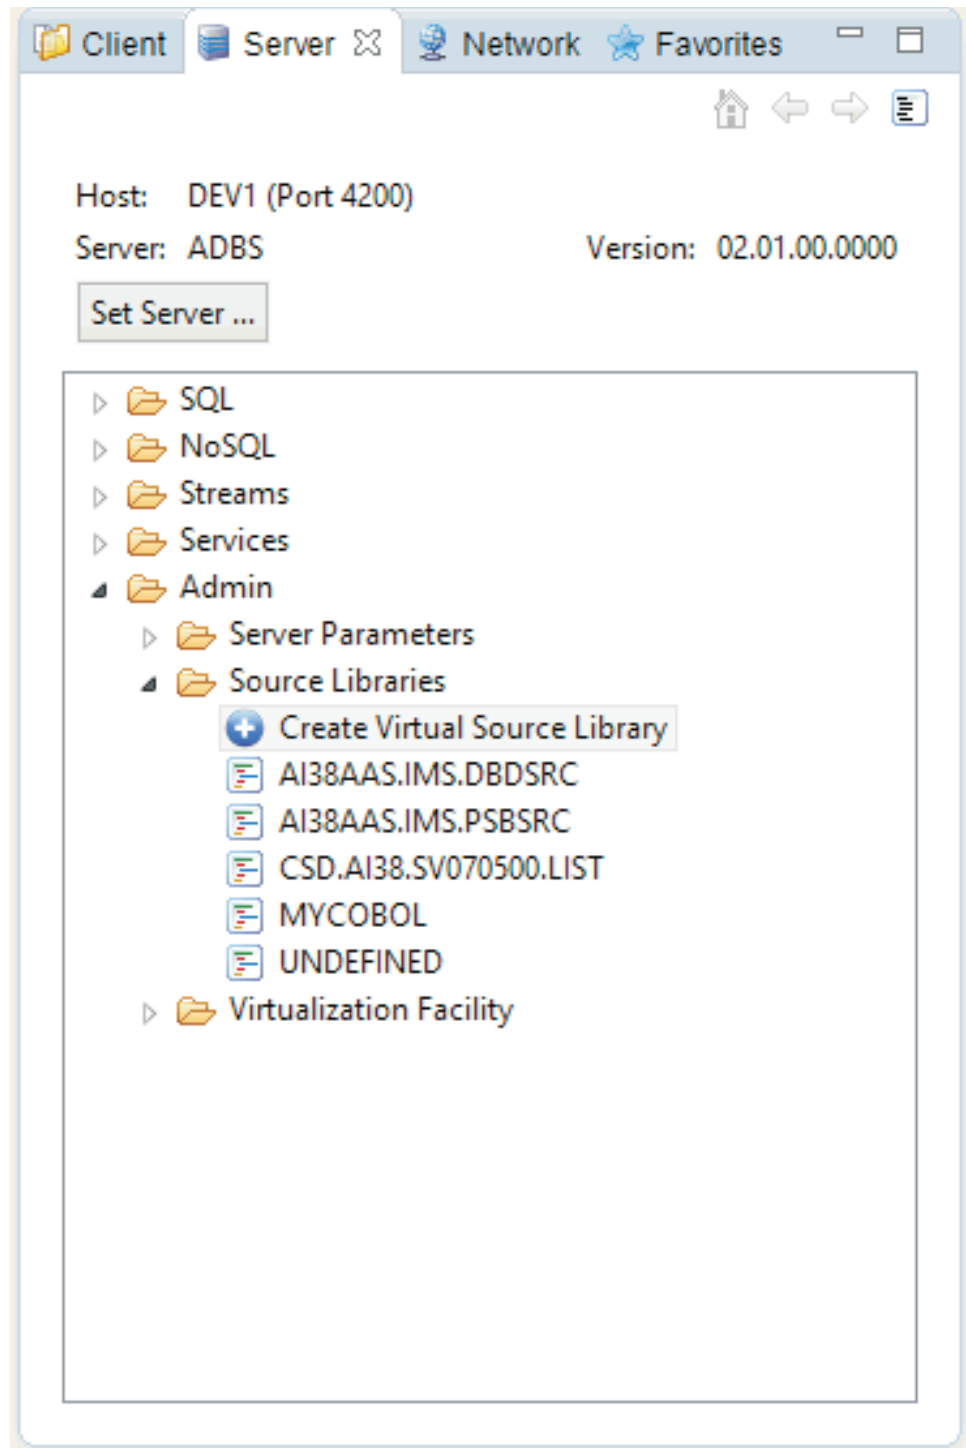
Client Server Network Favorites

Host: DEV1 (Port 4200)

Server: ADBS Version: 02.01.00.0000

Set Server ...

SQL
NoSQL
Streams
Services
Admin
Server Parameters
Source Libraries
Create Virtual Source Library
AI38AAS.IMS.DBDSRC
AI38AAS.IMS.PSBSRC
CSD.AI38.SV070500.LIST
MYCOBOL
UNDEFINED
Virtualization Facility